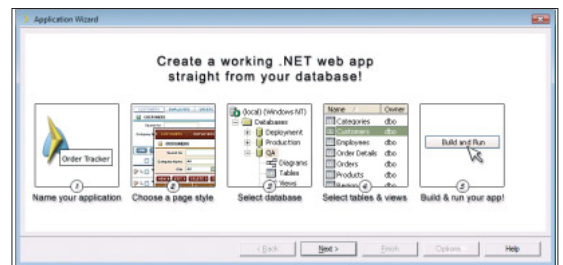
Application Wizard

Create a working .NET web app straight from your database!

Order Tracker

1
Name your application

2
Choose a page style

(local) (Windows NT)
Databases
Deployment
Production
QA
Diagrams
Tables
Views

3
Select database

| Name | Owner |
|---|---|
| Categories | dbo |
| Customers | dbo |
| Employees | dbo |
| Order Details | dbo |
| Orders | dbo |
| Products | dbo |
| Region | dbo |

4
Select tables & views

Build and Run

5
Build & run your app!

< Back
Next >
Finish
Options
Help